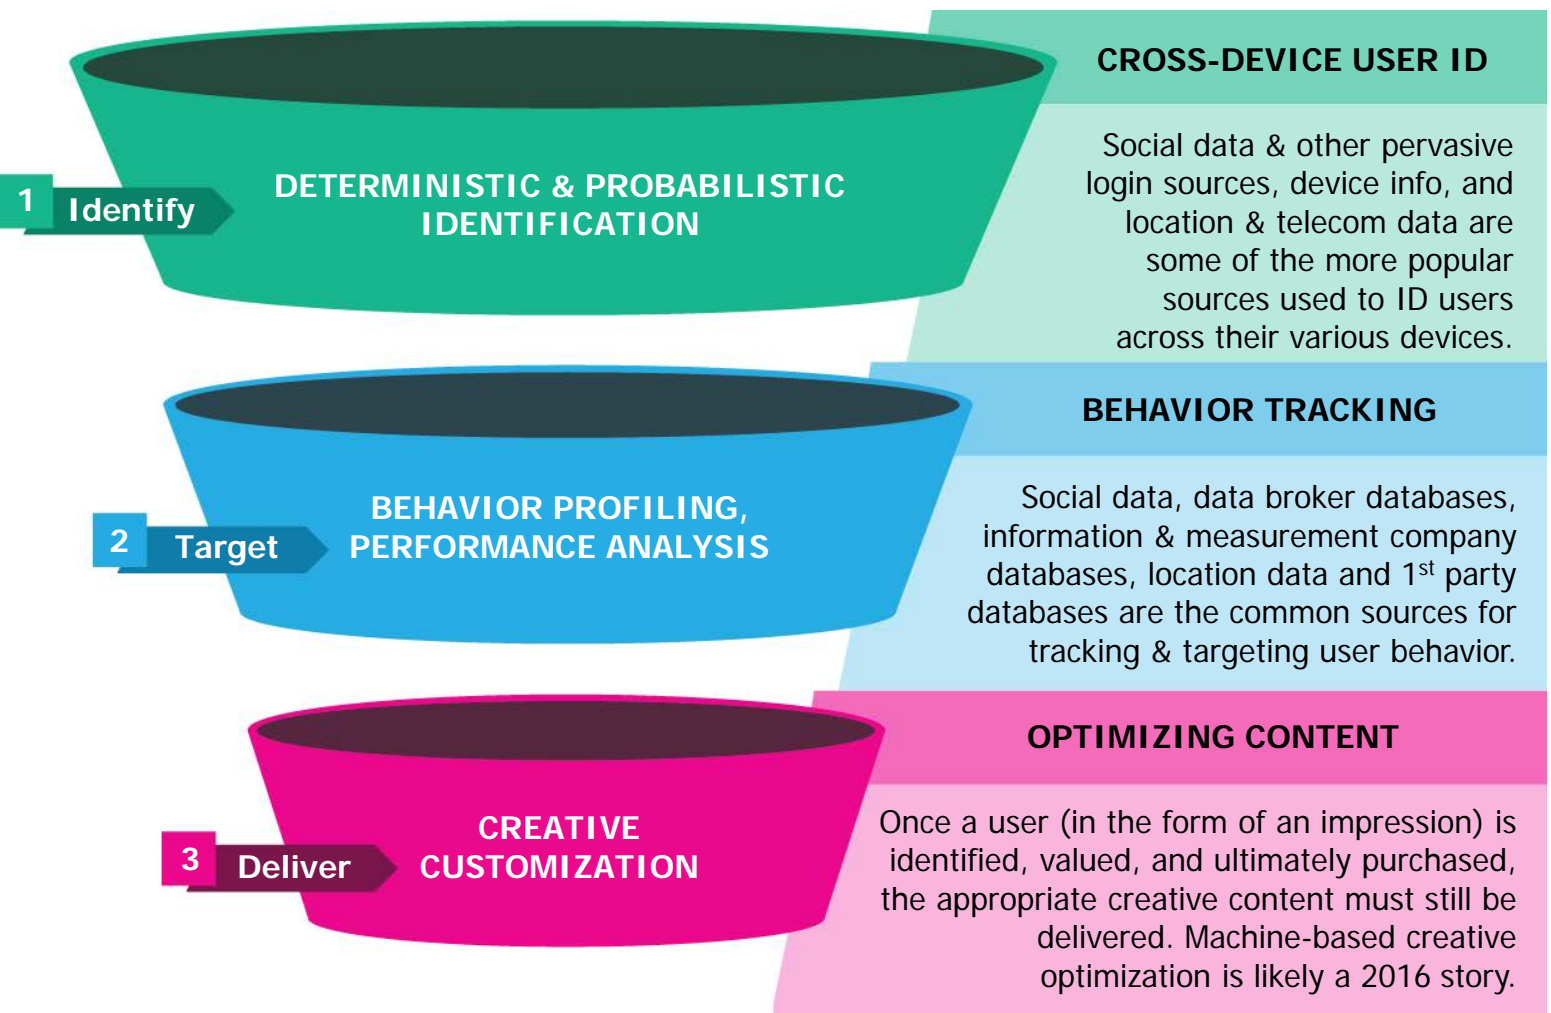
1 Identify

DETERMINISTIC & PROBABILISTIC IDENTIFICATION

CROSS-DEVICE USER ID

Social data & other pervasive login sources, device info, and location & telecom data are some of the more popular sources used to ID users across their various devices.

2 Target

BEHAVIOR PROFILING, PERFORMANCE ANALYSIS

BEHAVIOR TRACKING

Social data, data broker databases, information & measurement company databases, location data and 1$^{st}$ party databases are the common sources for tracking & targeting user behavior.

3 Deliver

CREATIVE CUSTOMIZATION

OPTIMIZING CONTENT

Once a user (in the form of an impression) is identified, valued, and ultimately purchased, the appropriate creative content must still be delivered. Machine-based creative optimization is likely a 2016 story.